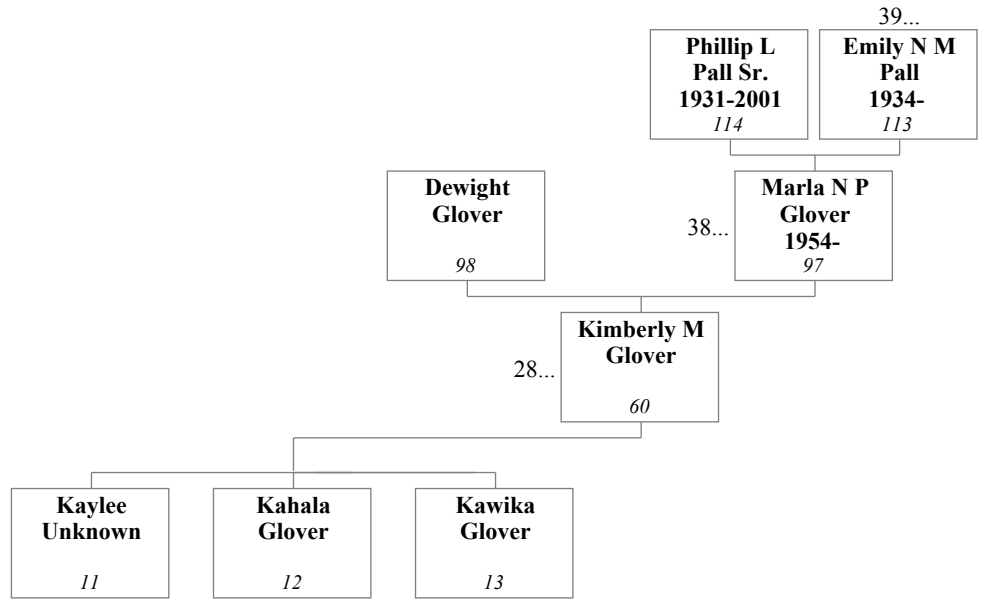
39...

Phillip L Pall Sr. 1931-2001
*114*

Emily N M Pall 1934-
*113*

Dewight Glover
*98*

38...

Marla N P Glover 1954-
*97*

28...

Kimberly M Glover
*60*

Kaylee Unknown
*11*

Kahala Glover
*12*

Kawika Glover
*13*